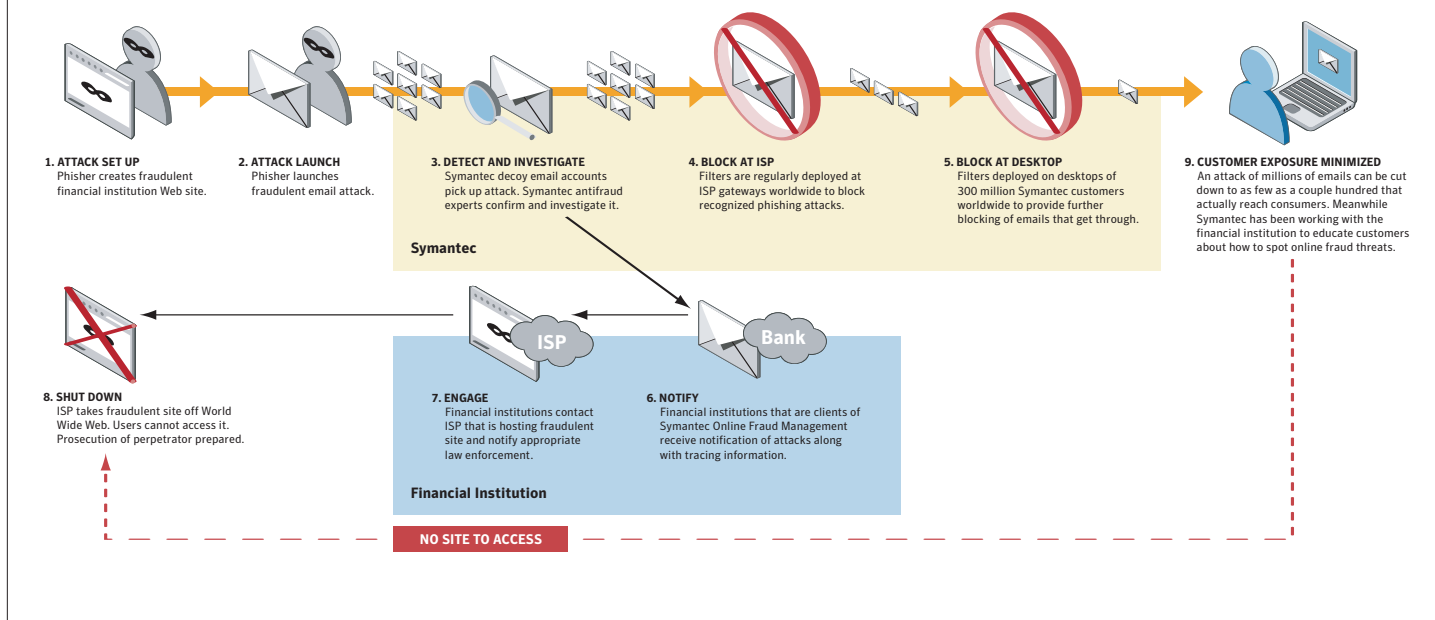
1. ATTACK SET UP
Phisher creates fraudulent financial institution Web site.

2. ATTACK LAUNCH
Phisher launches fraudulent email attack.

3. DETECT AND INVESTIGATE
Symantec decoy email accounts pick up attack. Symantec antifraud experts confirm and investigate it.

4. BLOCK AT ISP
Filters are regularly deployed at ISP gateways worldwide to block recognized phishing attacks.

5. BLOCK AT DESKTOP
Filters deployed on desktops of 300 million Symantec customers worldwide to provide further blocking of emails that get through.

Symantec

9. CUSTOMER EXPOSURE MINIMIZED
An attack of millions of emails can be cut down to as few as a couple hundred that actually reach consumers. Meanwhile Symantec has been working with the financial institution to educate customers about how to spot online fraud threats.

ISP

Bank

8. SHUT DOWN
ISP takes fraudulent site off World Wide Web. Users cannot access it. Prosecution of perpetrator prepared.

7. ENGAGE
Financial institutions contact ISP that is hosting fraudulent site and notify appropriate law enforcement.

6. NOTIFY
Financial institutions that are clients of Symantec Online Fraud Management receive notification of attacks along with tracing information.

Financial Institution

NO SITE TO ACCESS